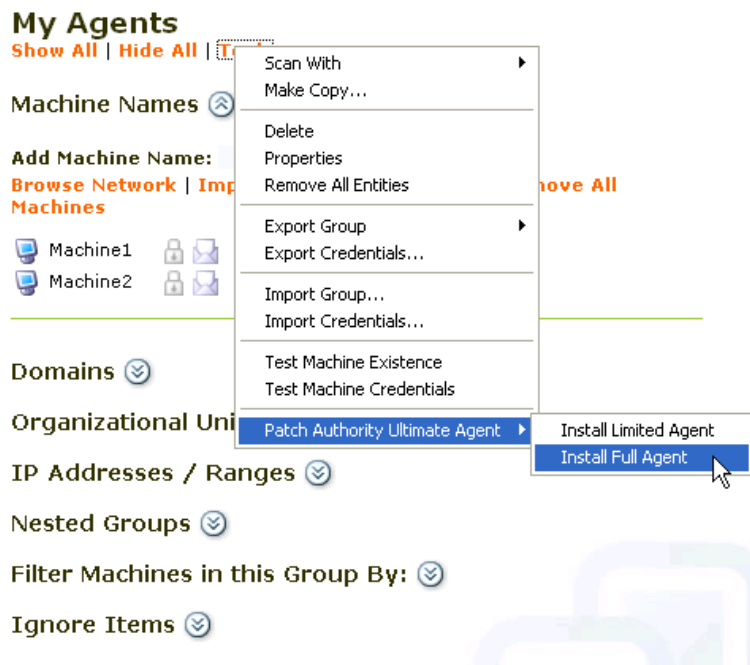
My Agents
Show All | Hide All | To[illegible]

Machine Names

Add Machine Name:
Browse Network | Imp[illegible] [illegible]move All Machines

Machine1
Machine2

Domains

Organizational Uni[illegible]

IP Addresses / Ranges

Nested Groups

Filter Machines in this Group By:

Ignore Items

Scan With
Make Copy...
Delete
Properties
Remove All Entities
Export Group
Export Credentials...
Import Group...
Import Credentials...
Test Machine Existence
Test Machine Credentials
Patch Authority Ultimate Agent

Install Limited Agent
Install Full Agent